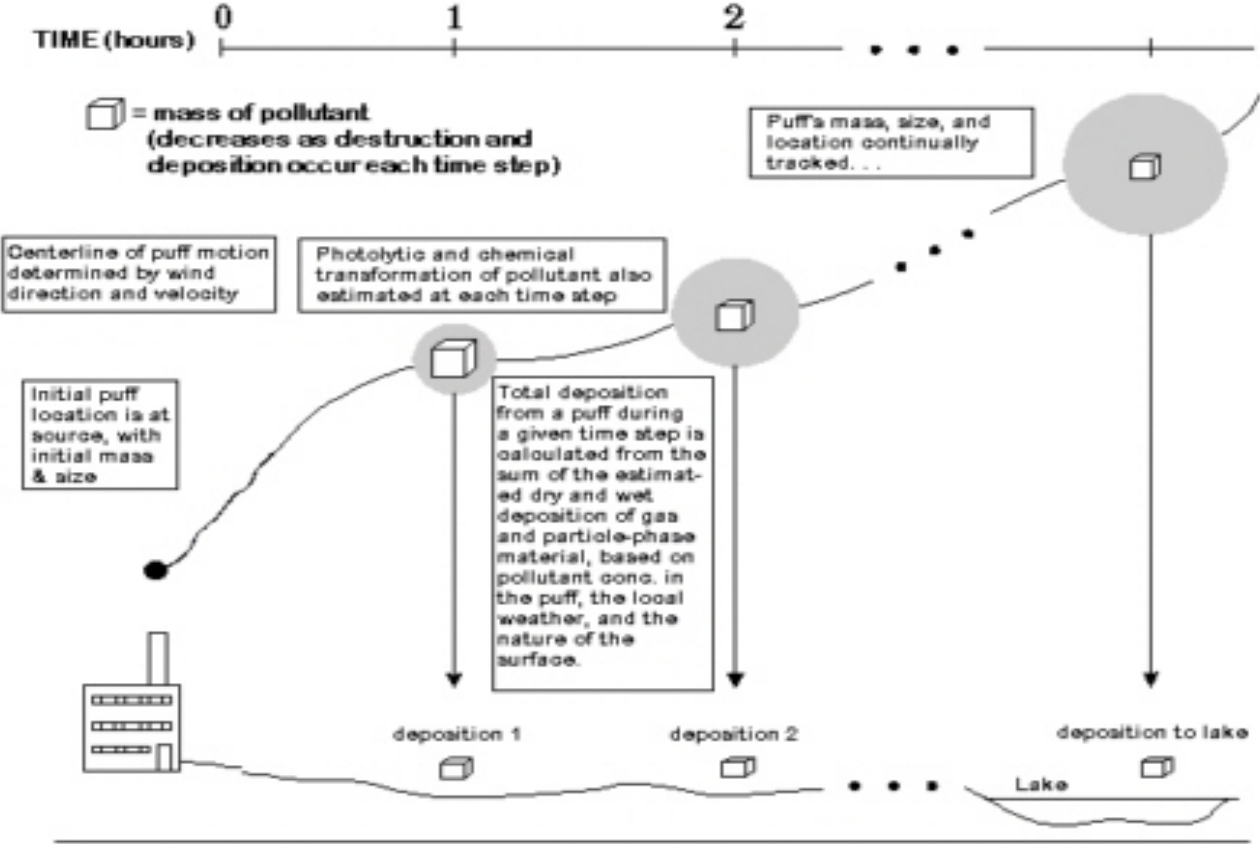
TIME (hours) 0 1 2 . . .

= mass of pollutant (decreases as destruction and deposition occur each time step)

Puff's mass, size, and location continually tracked. . .

Centerline of puff motion determined by wind direction and velocity

Photolytic and chemical transformation of pollutant also estimated at each time step

Initial puff location is at source, with initial mass & size

Total deposition from a puff during a given time step is calculated from the sum of the estimated dry and wet deposition of gas and particle-phase material, based on pollutant conc. in the puff, the local weather, and the nature of the surface.

deposition 1

deposition 2

deposition to lake

Lake